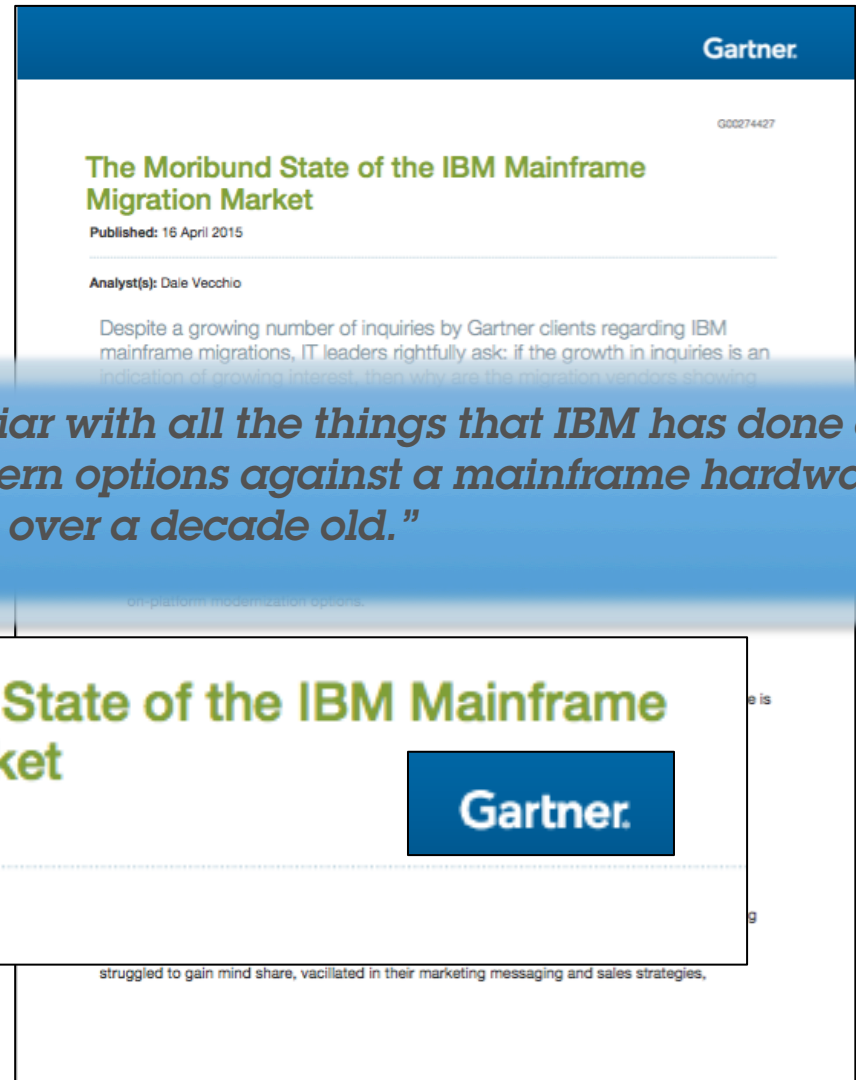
Gartner

G00274427

The Moribund State of the IBM Mainframe Migration Market

Published: 16 April 2015

Analyst(s): Dale Vecchio

Despite a growing number of inquiries by Gartner clients regarding IBM mainframe migrations, IT leaders rightfully ask: if the growth in inquiries is an indication of growing interest, then why are the migration vendors showing

iar with all the things that IBM has done ern options against a mainframe hardwa over a decade old."

on-platform modernization options.

e is

State of the IBM Mainframe ket

Gartner

g

struggled to gain mind share, vacillated in their marketing messaging and sales strategies,